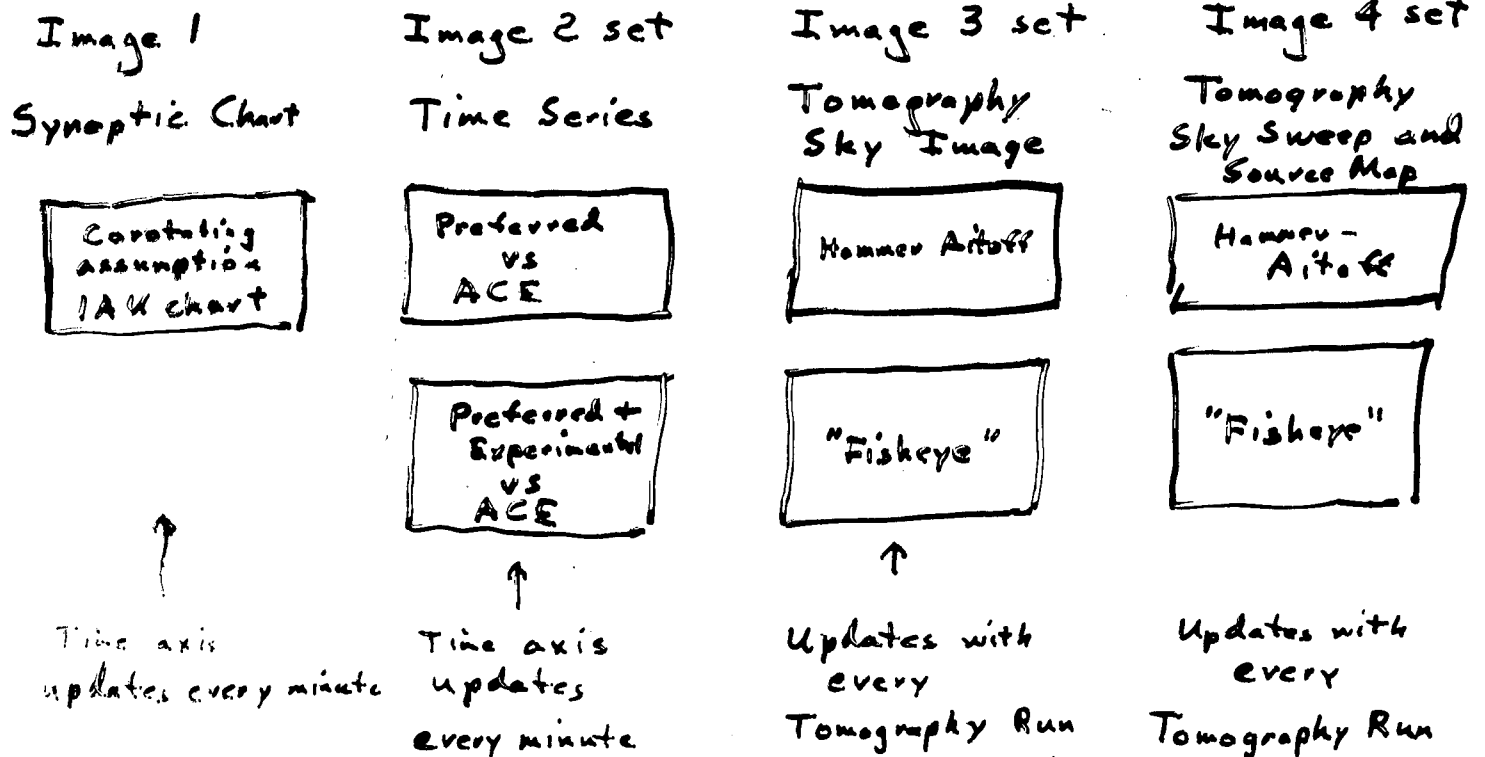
Image 1

Synoptic Chart

Corotating assumption IAU chart

Time axis updates every minute

Image 2 set

Time Series

Preferred vs ACE

Preferred + Experimental vs ACE

Time axis updates every minute

Image 3 set

Tomography Sky Image

Hammer Aitoff

"Fisheye"

Updates with every Tomography Run

Image 4 set

Tomography Sky Sweep and Source Map

Hammer-Aitoff

"Fisheye"

Updates with every Tomography Run